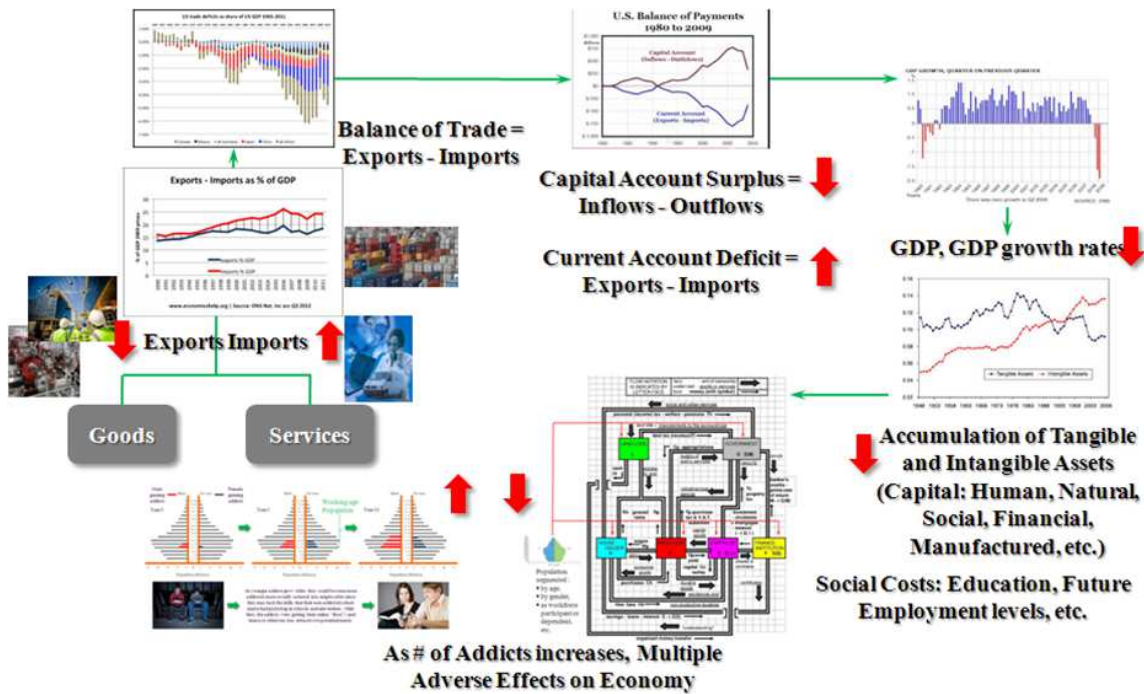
US trade deficits as share of US GDP 1965-2011

U.S. Balance of Payments 1980 to 2009

Capital Account (Inflows - Outflows)

Current Account (Exports - Imports)

GDP GROWTH, QUARTER ON PREVIOUS QUARTER

Balance of Trade = Exports - Imports

Capital Account Surplus = Inflows - Outflows

Current Account Deficit = Exports - Imports

GDP, GDP growth rates

Exports - Imports as % of GDP

Exports % GDP

Imports % GDP

www.economicshelp.org | Source: ONS Nat. Inc acc Q2 2012

Exports Imports

Goods

Services

Tangible Assets

Intangible Assets

Accumulation of Tangible and Intangible Assets (Capital: Human, Natural, Social, Financial, Manufactured, etc.)

Social Costs: Education, Future Employment levels, etc.

Working-age Population

Population segmented:
• by age,
• by gender,
• as workforce participant or dependent,
etc.

As # of Addicts increases, Multiple Adverse Effects on Economy